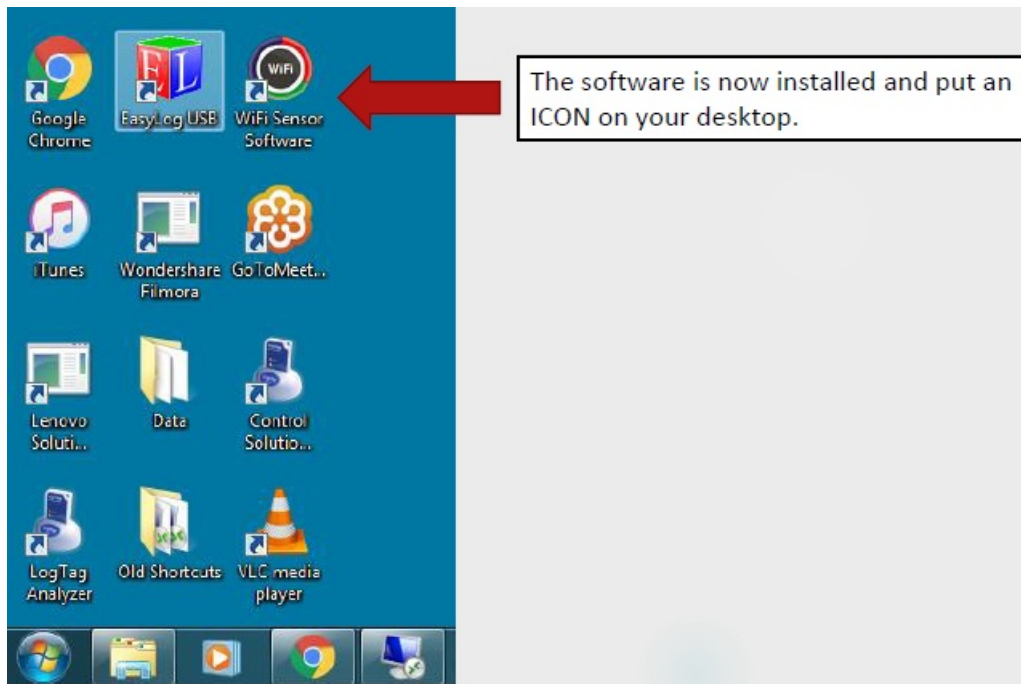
Google Chrome

EasyLog USB

WiFi

WiFi Sensor Software

The software is now installed and put an ICON on your desktop.

iTunes

Wondershare Filmora

GoToMeet...

Lenovo Soluti...

Data

Control Solutio...

LogTag Analyzer

Old Shortcuts

VLC media player